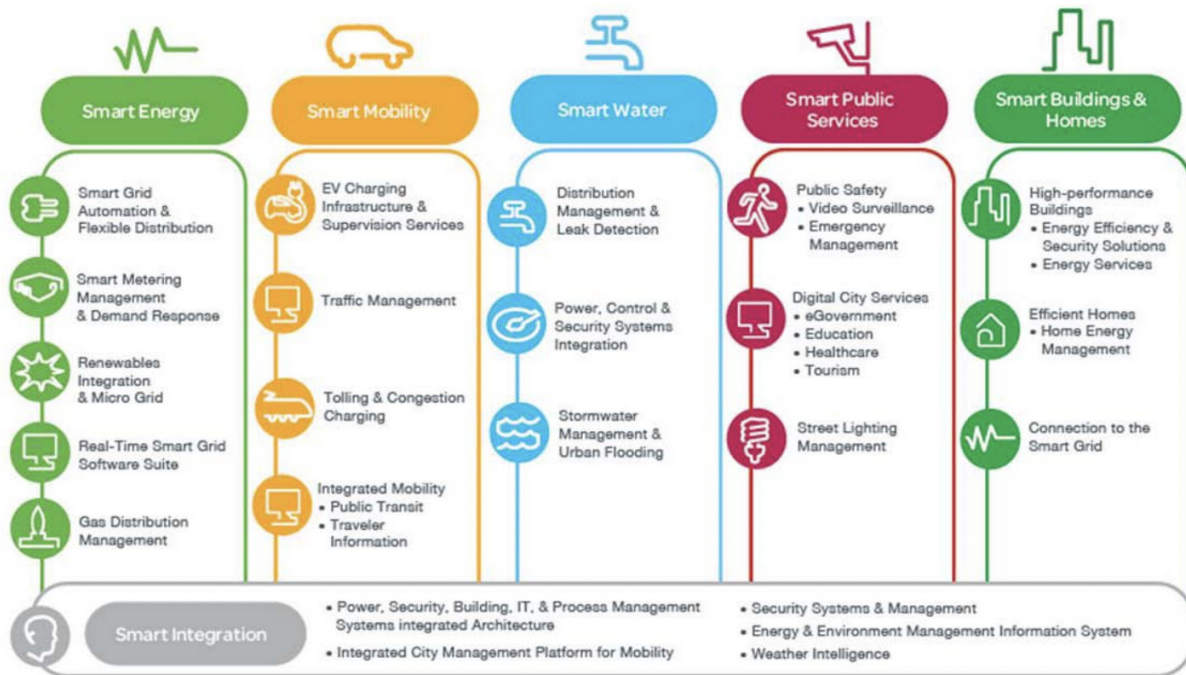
Smart Energy

Smart Grid Automation & Flexible Distribution

Smart Metering Management & Demand Response

Renewables Integration & Micro Grid

Real-Time Smart Grid Software Suite

Gas Distribution Management

Smart Mobility

EV Charging Infrastructure & Supervision Services

Traffic Management

Tolling & Congestion Charging

Integrated Mobility
• Public Transit
• Traveler Information

Smart Water

Distribution Management & Leak Detection

Power, Control & Security Systems Integration

Stormwater Management & Urban Flooding

Smart Public Services

Public Safety
• Video Surveillance
• Emergency Management

Digital City Services
• eGovernment
• Education
• Healthcare
• Tourism

Street Lighting Management

Smart Buildings & Homes

High-performance Buildings
• Energy Efficiency & Security Solutions
• Energy Services

Efficient Homes
• Home Energy Management

Connection to the Smart Grid

Smart Integration

• Power, Security, Building, IT, & Process Management Systems integrated Architecture
• Integrated City Management Platform for Mobility
• Security Systems & Management
• Energy & Environment Management Information System
• Weather Intelligence